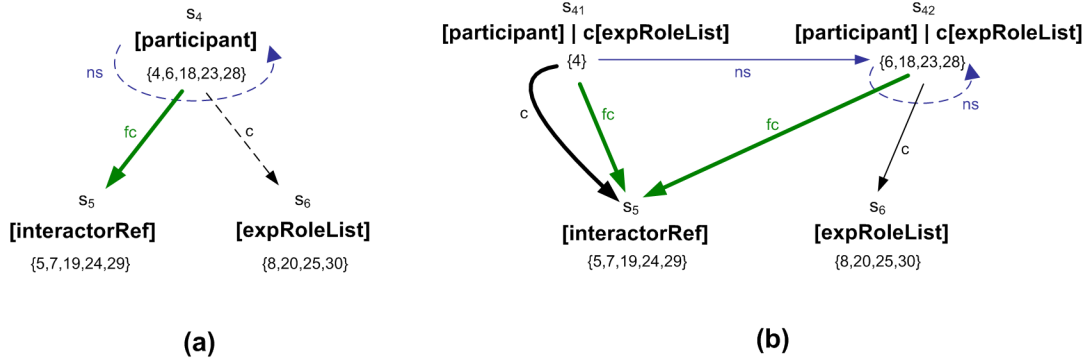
$s_4$
[participant]
ns
{4,6,18,23,28}
fc
c
$s_5$
[interactorRef]
{5,7,19,24,29}
$s_6$
[expRoleList]
{8,20,25,30}
(a)

$s_{41}$
[participant] | c[expRoleList]
{4}
ns
$s_{42}$
[participant] | c[expRoleList]
{6,18,23,28}
ns
c
fc
fc
c
$s_5$
[interactorRef]
{5,7,19,24,29}
$s_6$
[expRoleList]
{8,20,25,30}
(b)